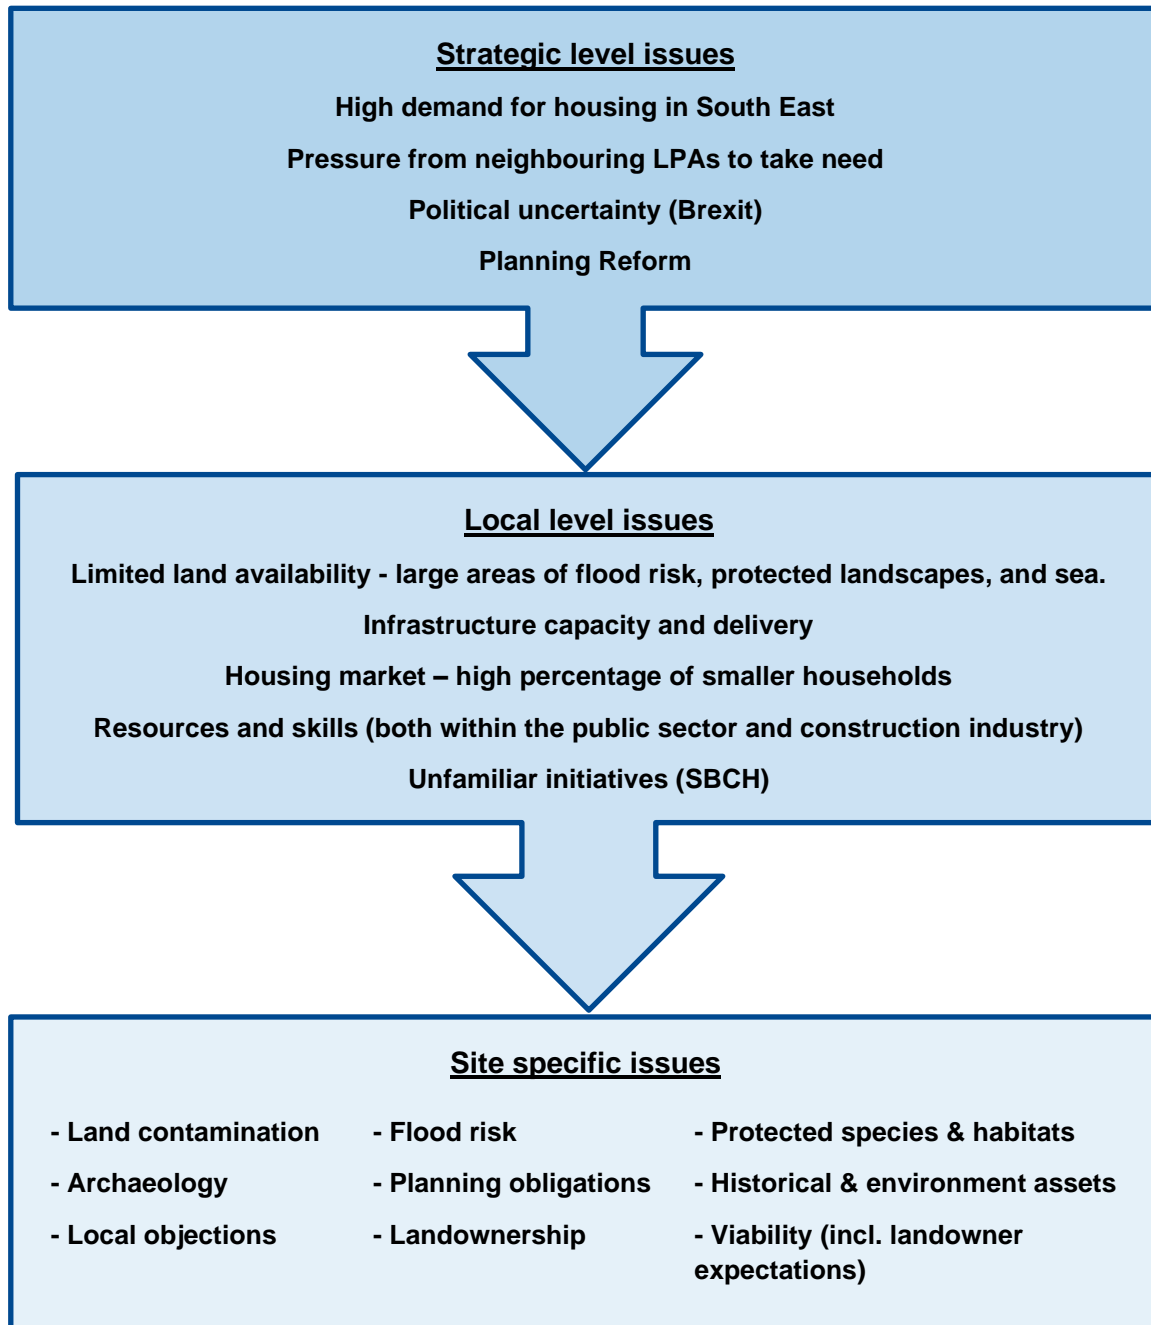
Strategic level issues

High demand for housing in South East

Pressure from neighbouring LPAs to take need

Political uncertainty (Brexit)

Planning Reform

Local level issues

Limited land availability - large areas of flood risk, protected landscapes, and sea.

Infrastructure capacity and delivery

Housing market – high percentage of smaller households

Resources and skills (both within the public sector and construction industry)

Unfamiliar initiatives (SBCH)

Site specific issues

- Land contamination
- Archaeology
- Local objections

- Flood risk
- Planning obligations
- Landownership

- Protected species & habitats
- Historical & environment assets
- Viability (incl. landowner expectations)